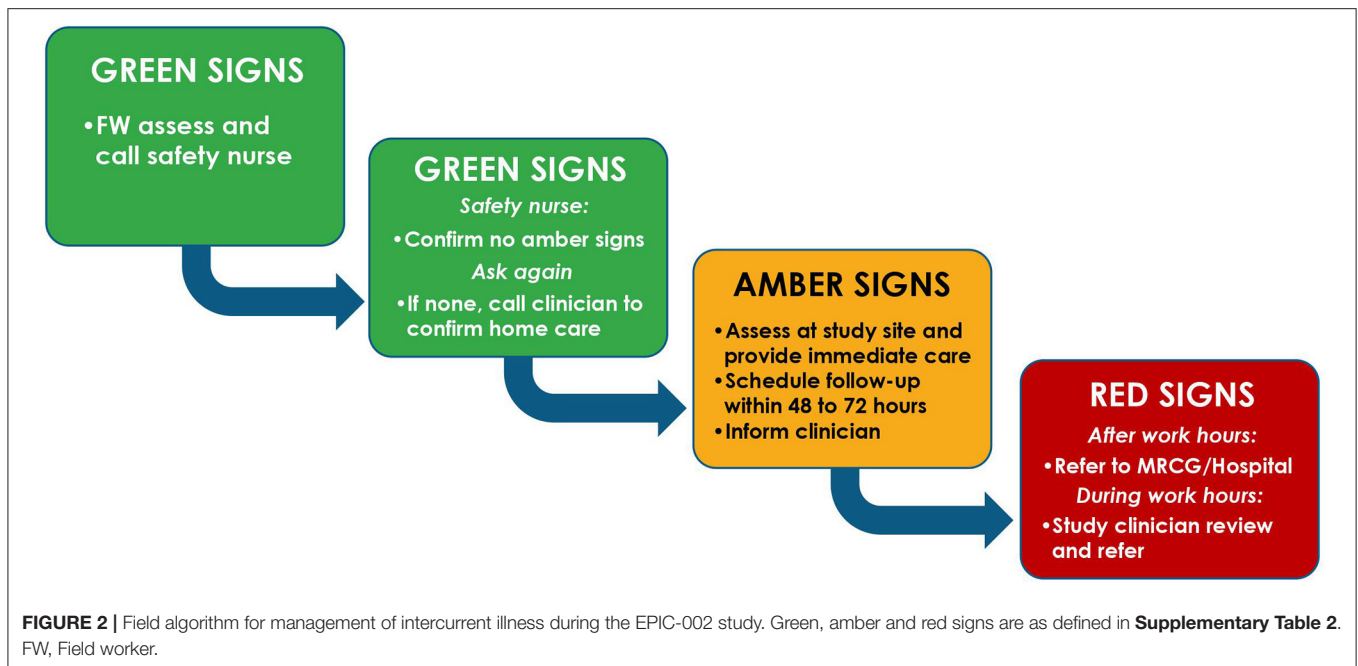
GREEN SIGNS

• FW assess and call safety nurse

GREEN SIGNS

*Safety nurse:*

• Confirm no amber signs

*Ask again*

• If none, call clinician to confirm home care

AMBER SIGNS

• Assess at study site and provide immediate care
• Schedule follow-up within 48 to 72 hours
• Inform clinician

RED SIGNS

*After work hours:*

• Refer to MRCG/Hospital

*During work hours:*

• Study clinician review and refer

**FIGURE 2 |** Field algorithm for management of intercurrent illness during the EPIC-002 study. Green, amber and red signs are as defined in **Supplementary Table 2**. FW, Field worker.